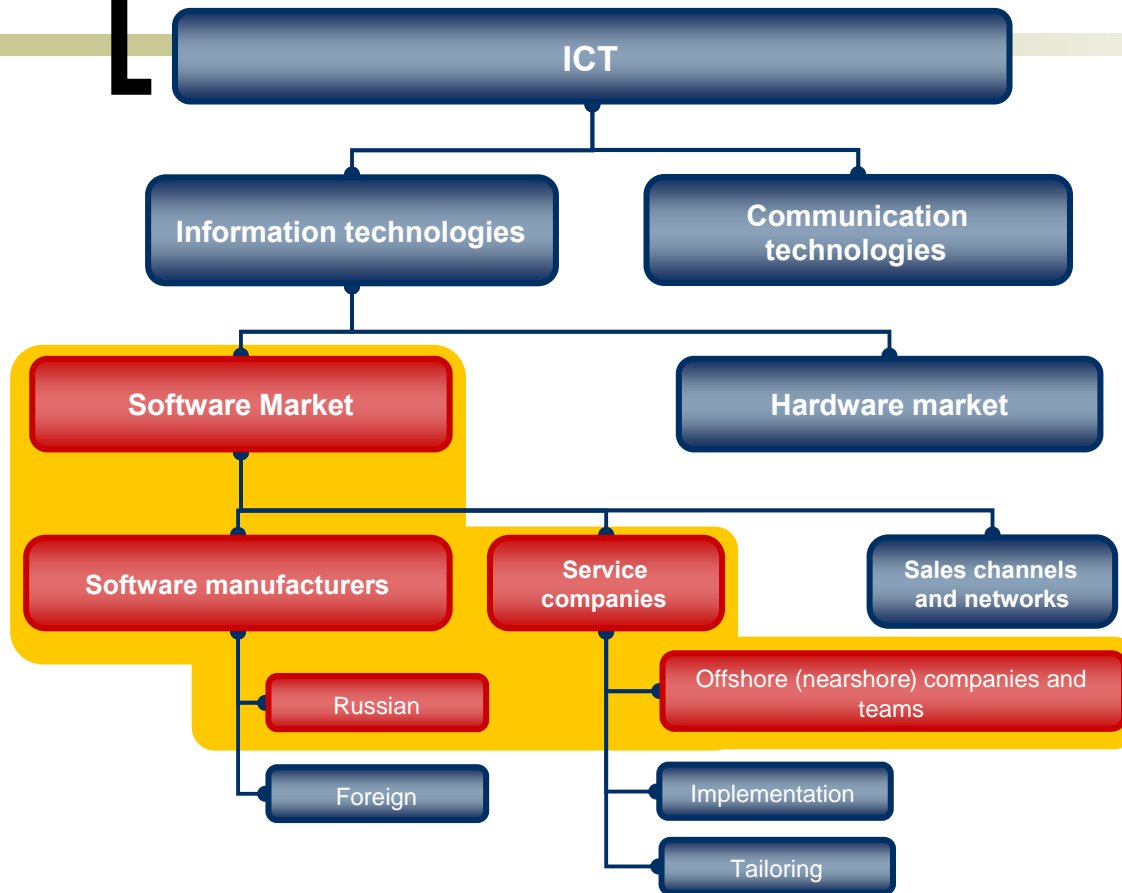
ICT

Information technologies

Communication technologies

Software Market

Hardware market

Software manufacturers

Service companies

Sales channels and networks

Russian

Offshore (nearshore) companies and teams

Foreign

Implementation

Tailoring